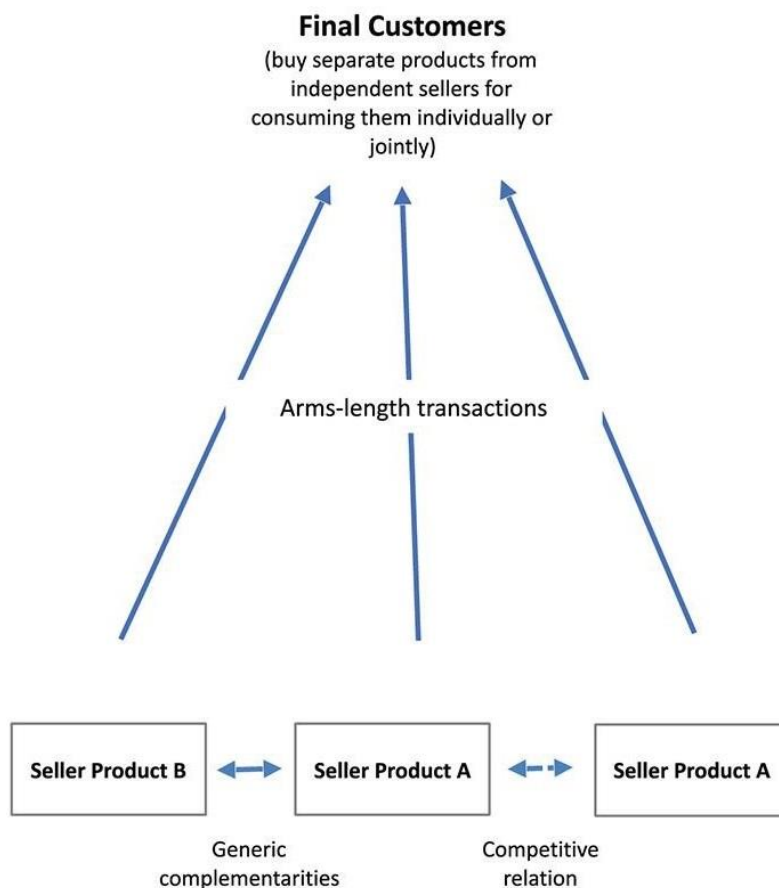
**Final Customers**
(buy separate products from independent sellers for consuming them individually or jointly)

Arms-length transactions

Seller Product B

Seller Product A

Seller Product A

Generic complementarities

Competitive relation